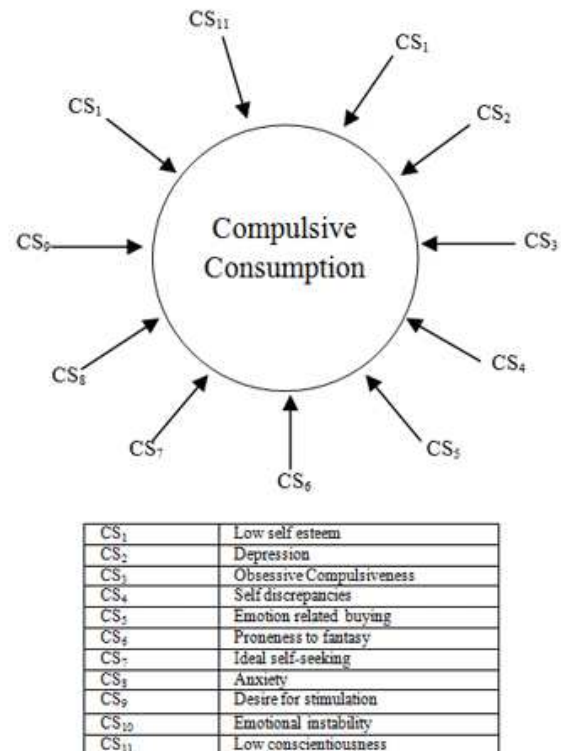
$CS_{11}$

$CS_1$

$CS_1$

$CS_2$

$CS_9$

Compulsive Consumption

$CS_3$

$CS_8$

$CS_4$

$CS_7$

$CS_5$

$CS_6$

| | |
|---|---|
| $CS_1$ | Low self esteem |
| $CS_2$ | Depression |
| $CS_3$ | Obsessive Compulsiveness |
| $CS_4$ | Self discrepancies |
| $CS_5$ | Emotion related buying |
| $CS_6$ | Proneness to fantasy |
| $CS_7$ | Ideal self-seeking |
| $CS_8$ | Anxiety |
| $CS_9$ | Desire for stimulation |
| $CS_{10}$ | Emotional instability |
| $CS_{11}$ | Low conscientiousness |